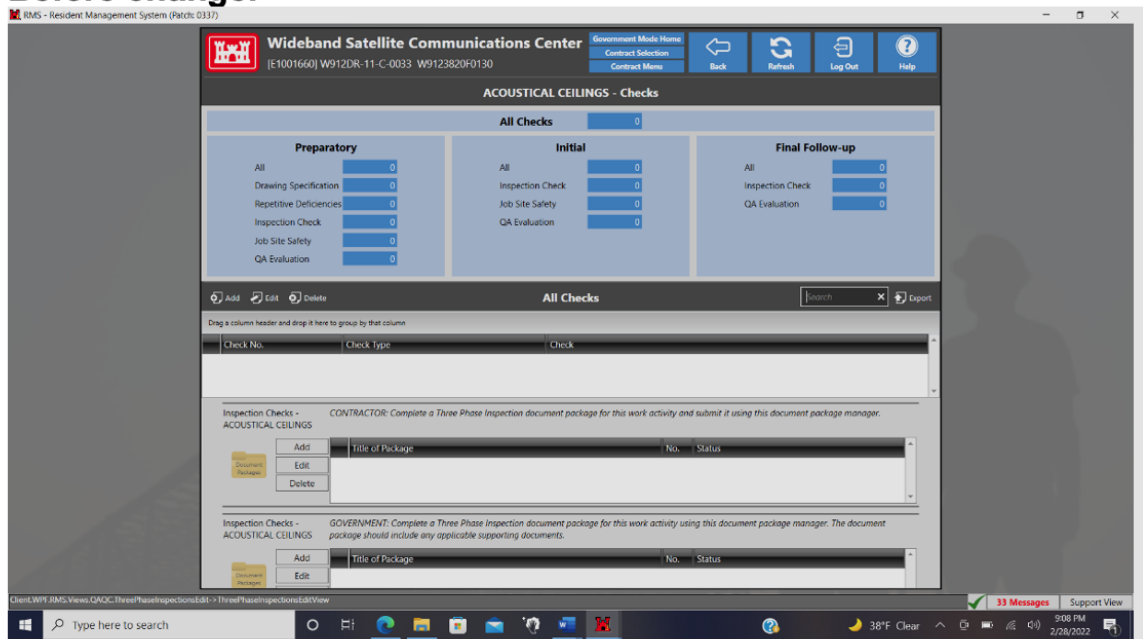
Before Change:

RMS - Resident Management System (Patch: 0337)

Wideband Satellite Communications Center
[E1001660] W912DR-11-C-0033 W9123820F0130

Government Mode Home
Contract Selection
Contract Menu

Back
Refresh
Log Out
Help

ACOUSTICAL CEILINGS - Checks

All Checks 0

Preparatory
All 0
Drawing Specification 0
Repetitive Deficiencies 0
Inspection Check 0
Job Site Safety 0
QA Evaluation 0

Initial
All 0
Inspection Check 0
Job Site Safety 0
QA Evaluation 0

Final Follow-up
All 0
Inspection Check 0
QA Evaluation 0

Add Edit Delete

All Checks

Search

Export

Drag a column header and drop it here to group by that column

| Check No. | Check Type | Check |
|---|---|---|

Inspection Checks - ACOUSTICAL CEILINGS

CONTRACTOR: Complete a Three Phase Inspection document package for this work activity and submit it using this document package manager.

Document Packages

Add
Edit
Delete

| Title of Package | No. | Status |
|---|---|---|

Inspection Checks - ACOUSTICAL CEILINGS

GOVERNMENT: Complete a Three Phase Inspection document package for this work activity using this document package manager. The document package should include any applicable supporting documents.

Document Packages

Add
Edit

| Title of Package | No. | Status |
|---|---|---|

Client.WPF.RMS.Views.QAQC.ThreePhaseInspectionsEdit-> ThreePhaseInspectionsEditView

33 Messages
Support View

Type here to search

38°F Clear

9:08 PM
2/28/2022